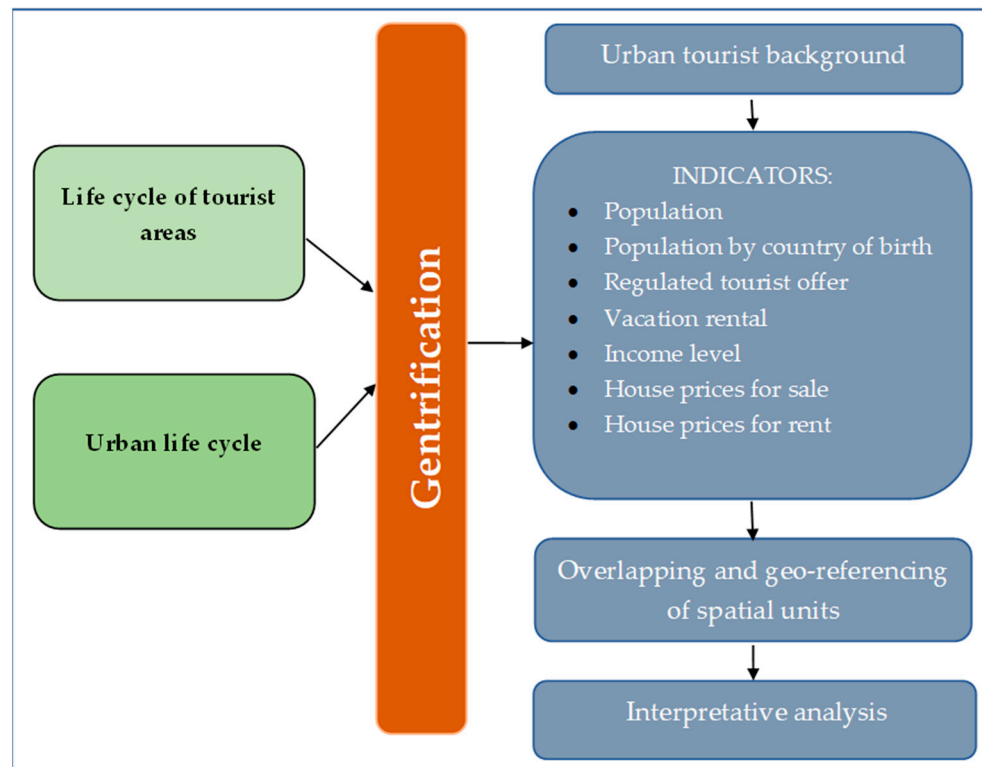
Life cycle of tourist areas

Urban life cycle

Gentrification

Urban tourist background

INDICATORS:
- Population
- Population by country of birth
- Regulated tourist offer
- Vacation rental
- Income level
- House prices for sale
- House prices for rent

Overlapping and geo-referencing of spatial units

Interpretative analysis